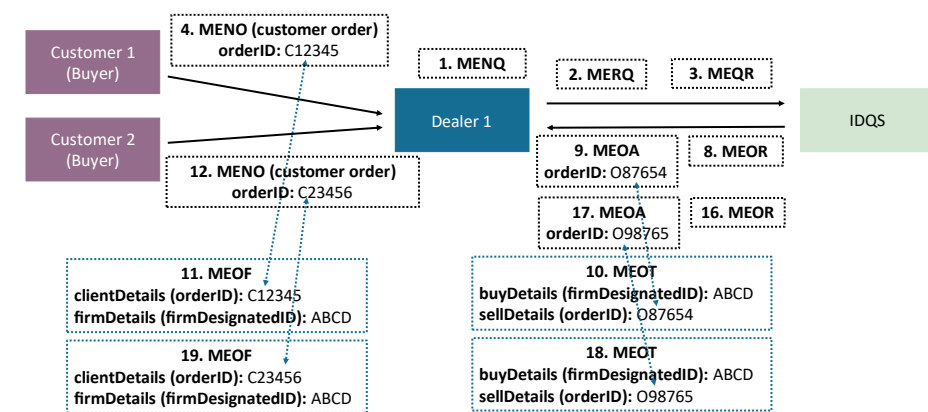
Customer 1 (Buyer)

Customer 2 (Buyer)

4. MENO (customer order)
orderID: C12345

1. MENQ

Dealer 1

2. MERQ

3. MEQR

IDQS

12. MENO (customer order)
orderID: C23456

9. MEOA
orderID: O87654

8. MEOR

17. MEOA
orderID: O98765

16. MEOR

11. MEOF
clientDetails (orderID): C12345
firmDetails (firmDesignatedID): ABCD

10. MEOT
buyDetails (firmDesignatedID): ABCD
sellDetails (orderID): O87654

19. MEOF
clientDetails (orderID): C23456
firmDetails (firmDesignatedID): ABCD

18. MEOT
buyDetails (firmDesignatedID): ABCD
sellDetails (orderID): O98765